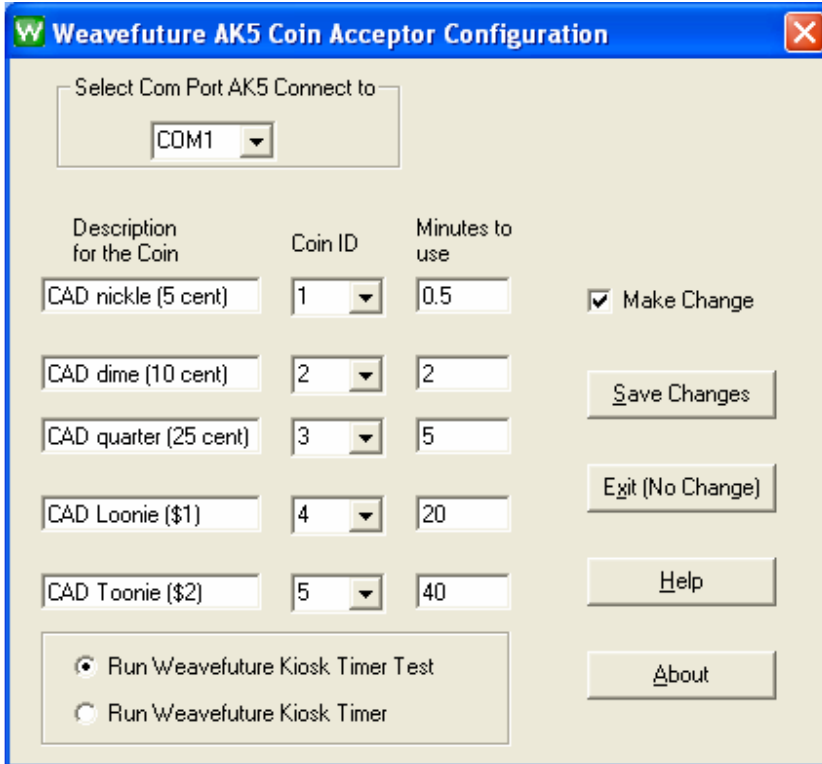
W Weavefuture AK5 Coin Acceptor Configuration

Select Com Port AK5 Connect to

COM1

| Description for the Coin | Coin ID | Minutes to use |
|---|---|---|
| CAD nickle (5 cent) | 1 | 0.5 |
| CAD dime (10 cent) | 2 | 2 |
| CAD quarter (25 cent) | 3 | 5 |
| CAD Loonie ($1) | 4 | 20 |
| CAD Toonie ($2) | 5 | 40 |

Make Change

Save Changes

Exit (No Change)

Help

About

Run Weavefuture Kiosk Timer Test

Run Weavefuture Kiosk Timer